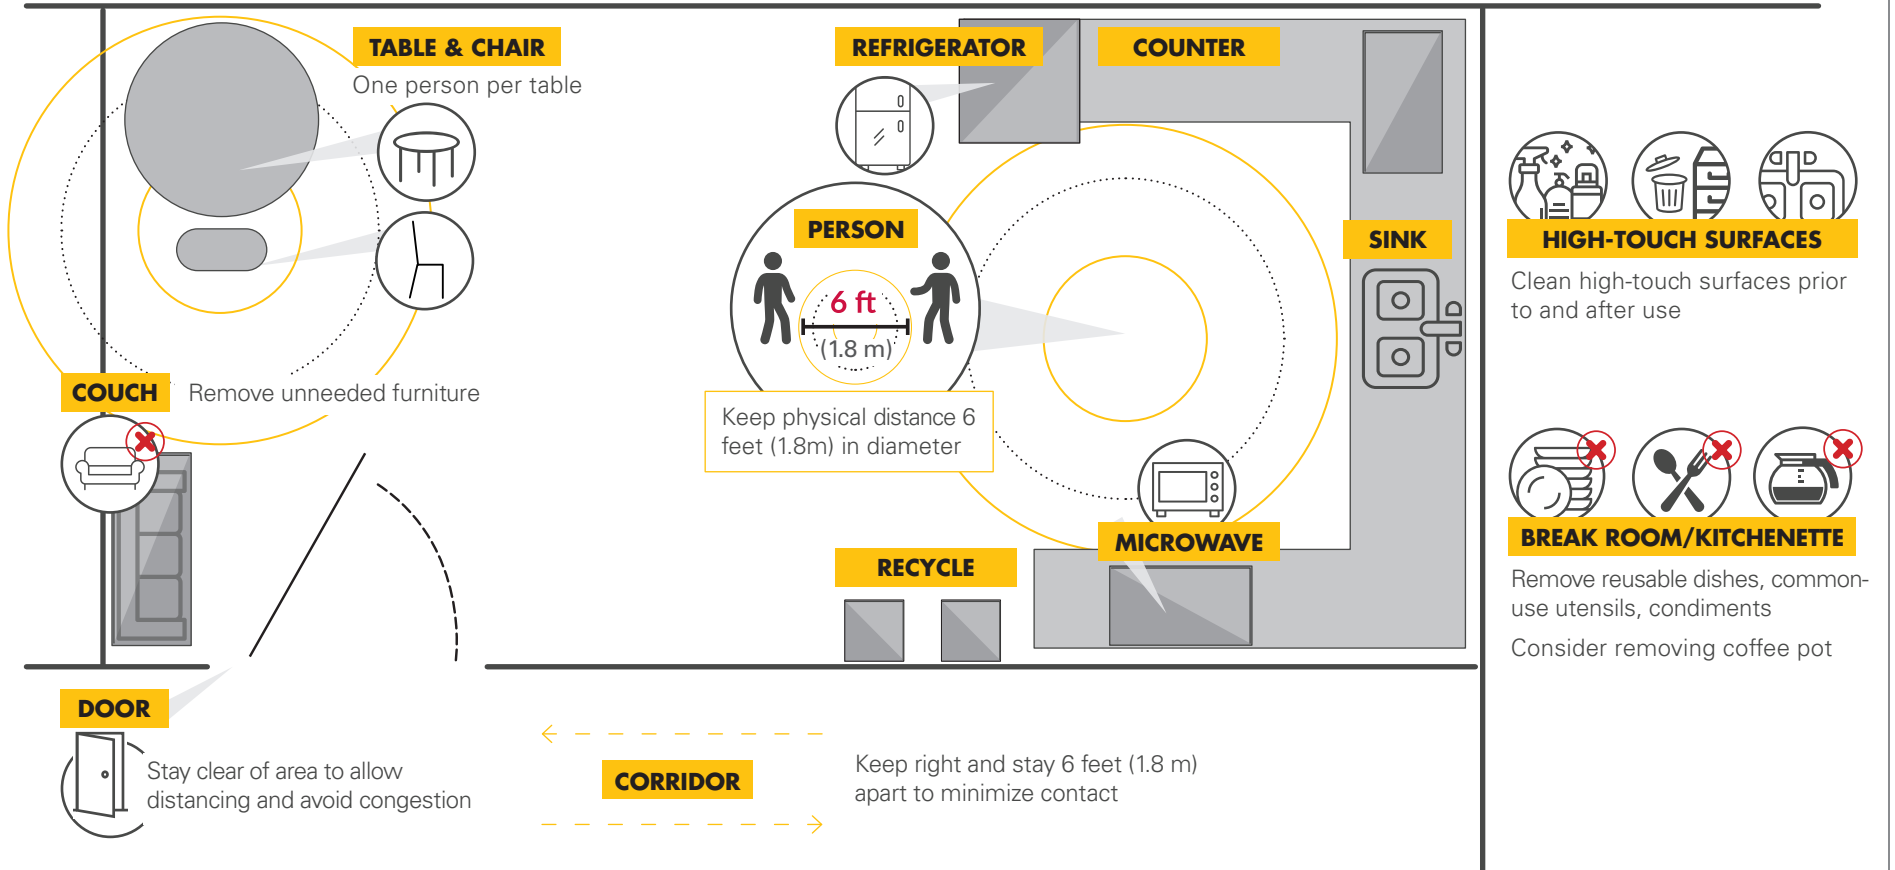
TABLE & CHAIR
One person per table

REFRIGERATOR

COUNTER

PERSON

6 ft
(1.8 m)

Keep physical distance 6 feet (1.8m) in diameter

SINK

HIGH-TOUCH SURFACES
Clean high-touch surfaces prior to and after use

COUCH
Remove unneeded furniture

MICROWAVE

RECYCLE

BREAK ROOM/KITCHENETTE
Remove reusable dishes, common-use utensils, condiments

Consider removing coffee pot

DOOR
Stay clear of area to allow distancing and avoid congestion

CORRIDOR

Keep right and stay 6 feet (1.8 m) apart to minimize contact